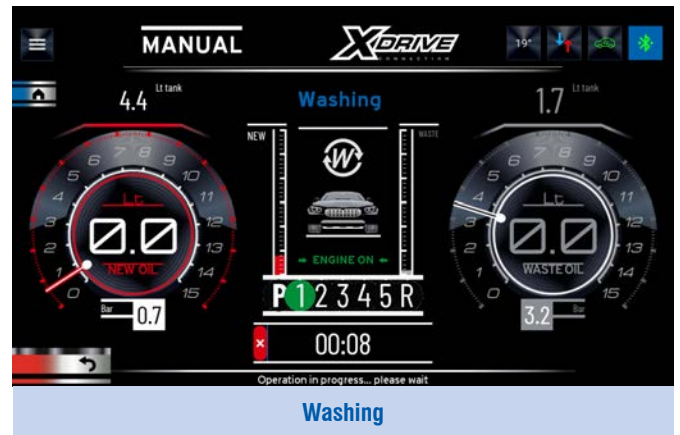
MANUAL

XDRIVE
CONNECTION

19°

4.4 Lt tank

Washing

1.7 Lt tank

NEW

WASTE

0 1 2 3 4 5 6 7 8 9 10 11 12 13 14 15

Lt

0.0

NEW OIL

ENGINE ON

0 1 2 3 4 5 6 7 8 9 10 11 12 13 14 15

Lt

0.0

WASTE OIL

P 1 2 3 4 5 R

Bar 0.7

3.2 Bar

00:08

Operation in progress... please wait

Washing